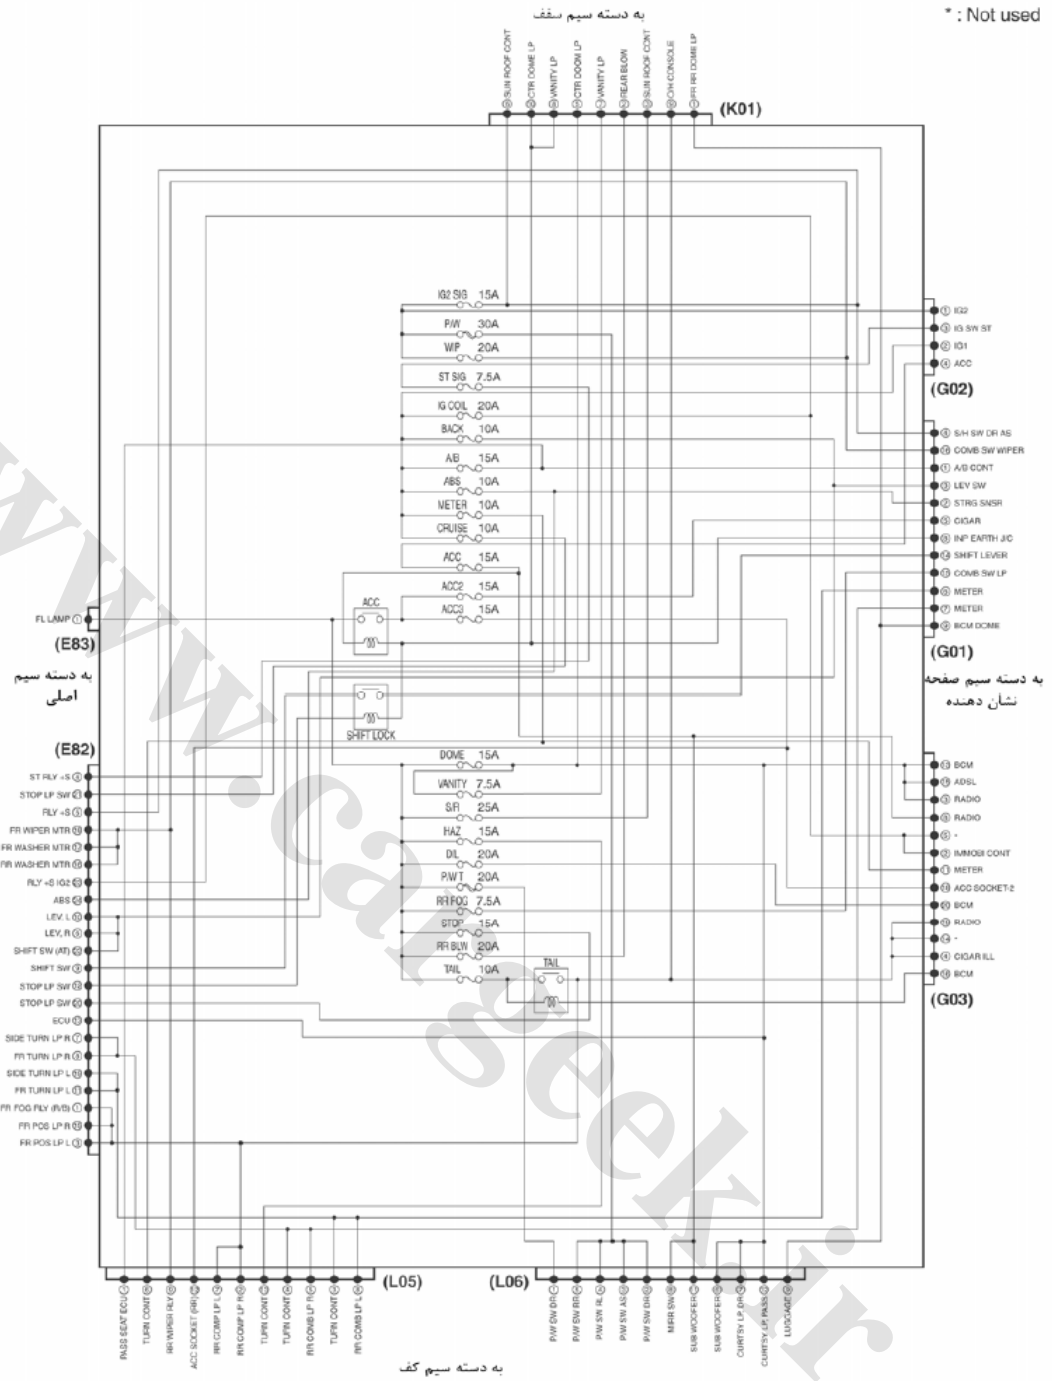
به دسته سیم سقف

* : Not used

SUN ROOF CONT
CTR DOME LP
VANITY LP
CTR DOOM LP
VANITY LP
REAR BLOW
SUN ROOF CONT
O/H CONSOLE
RR DOME LP

(K01)

IG2 SIG 15A
P/W 30A
WIP 20A
ST SIG 7.5A
IG COIL 20A
BACK 10A
A/B 15A
ABS 10A
METER 10A
CRUISE 10A
ACC 15A
ACC2 15A
ACC3 15A
ACC
SHIFT LOCK
DOME 15A
VANITY 7.5A
S/R 25A
HAZ 15A
D/L 20A
P/W T 20A
RR FOG 7.5A
STOP 15A
RR BLW 20A
TAIL 10A
TAIL

IG2
IG SW ST
IG1
ACC
(G02)

S/H SW DR AS
COMB SW WIPER
A/B CONT
LEV SW
STRG SNSR
CIGAR
INP EARTH J/C
SHIFT LEVER
COMB SW LP
METER
METER
BCM DOME
(G01)

به دسته سیم صفحه نشان دهنده

BCM
ADSL
RADIO
RADIO
-
IMMOBI CONT
METER
ACC SOCKET-2
BCM
RADIO
-
CIGAR ILL
BCM
(G03)

FL LAMP
(E83)

به دسته سیم اصلی

(E82)
ST RLY +S
STOP LP SW
RLY +S
FR WIPER MTR
FR WASHER MTR
RR WASHER MTR
RLY +S IG2
ABS
LEV. L
LEV. R
SHIFT SW (AT)
SHIFT SW
STOP LP SW
STOP LP SW
ECU
SIDE TURN LP R
FR TURN LP R
SIDE TURN LP L
FR TURN LP L
FR FOG RLY (RVB)
FR POS LP R
FR POS LP L

(L05)
PASS SEAT ECU
TURN CONT
RR WIPER RLY
ACC SOCKET (RR)
RR COMP LP L
RR COMP LP R
TURN CONT
TURN CONT
RR COMB LP R
TURN CONT
RR COMB LP L

(L06)
P/W SW DR
P/W SW RR
P/W SW RL
P/W SW AS
P/W SW DR
MIRR SW
SUB WOOFER
SUB WOOFER
CURTSY LP DR
CURTSY LP PASS
LUGGAGE

به دسته سیم کف

www.carseek.ir